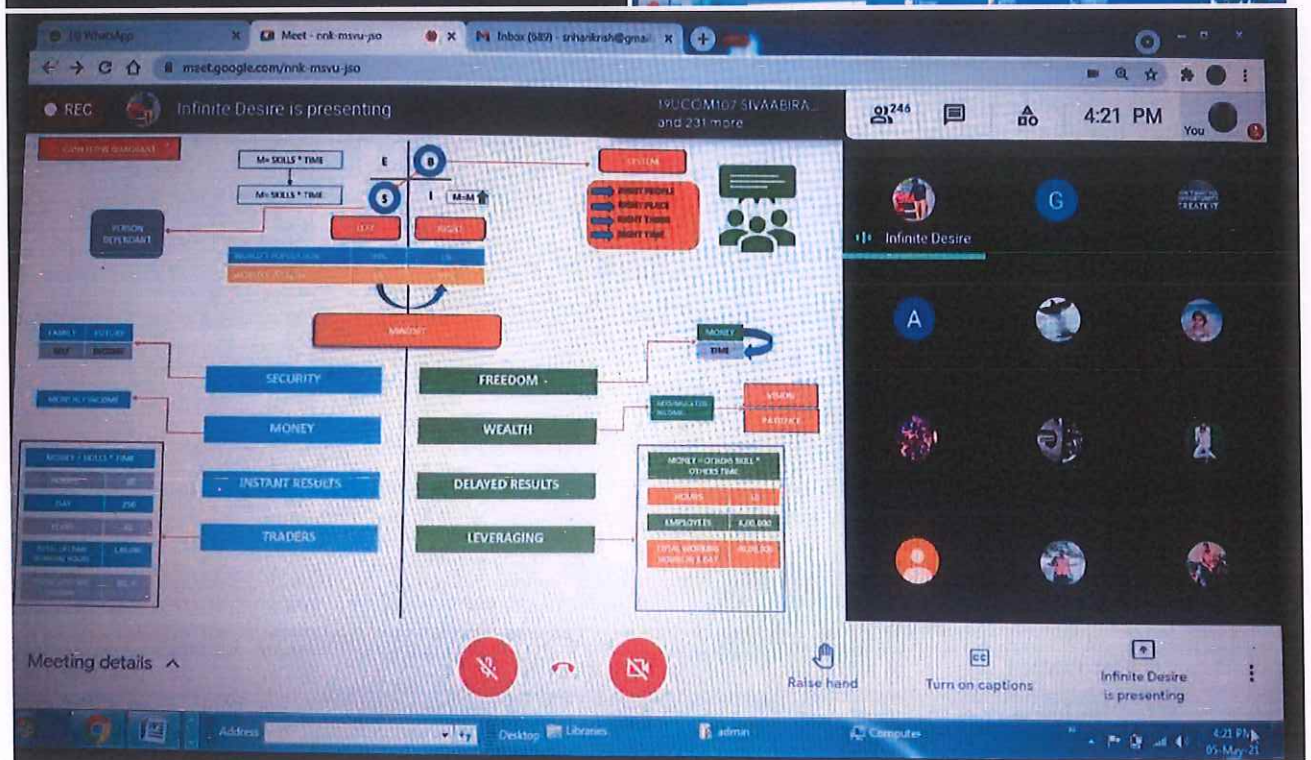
(10) WhatsApp
Meet - nnk-msvu-jso
Inbox (689) - srihanikrish@gmail
meet.google.com/nnk-msvu-jso

REC
Infinite Desire is presenting
19UCOM107 SIVAABIRA... and 231 more
246
4:21 PM
You

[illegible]
M= SKILLS * TIME
M= SKILLS * TIME
E
B
S
I
M-M
PERSON DEPENDANT
LEFT
RIGHT
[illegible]
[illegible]
SYSTEM
RIGHT PEOPLE
RIGHT PLACE
RIGHT THING
RIGHT TIME
MINDSET
FAMILY
FUTURE
SELF
INCOME
MONTHLY INCOME
SECURITY
MONEY
INSTANT RESULTS
TRADERS
FREEDOM
WEALTH
DELAYED RESULTS
LEVERAGING
MONEY
TIME
VISION
PATIENCE
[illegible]
MONEY = OTHERS SKILL * OTHERS TIME
HOURS
EMPLOYEES
4,00,000
TOTAL WORKING HOURS IN A DAY
MONEY = SKILLS * TIME
DAY
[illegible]

Infinite Desire
G
A

Meeting details
Raise hand
Turn on captions
Infinite Desire is presenting

Address
Desktop
Libraries
admin
Computer
4:21 PM
05-May-21